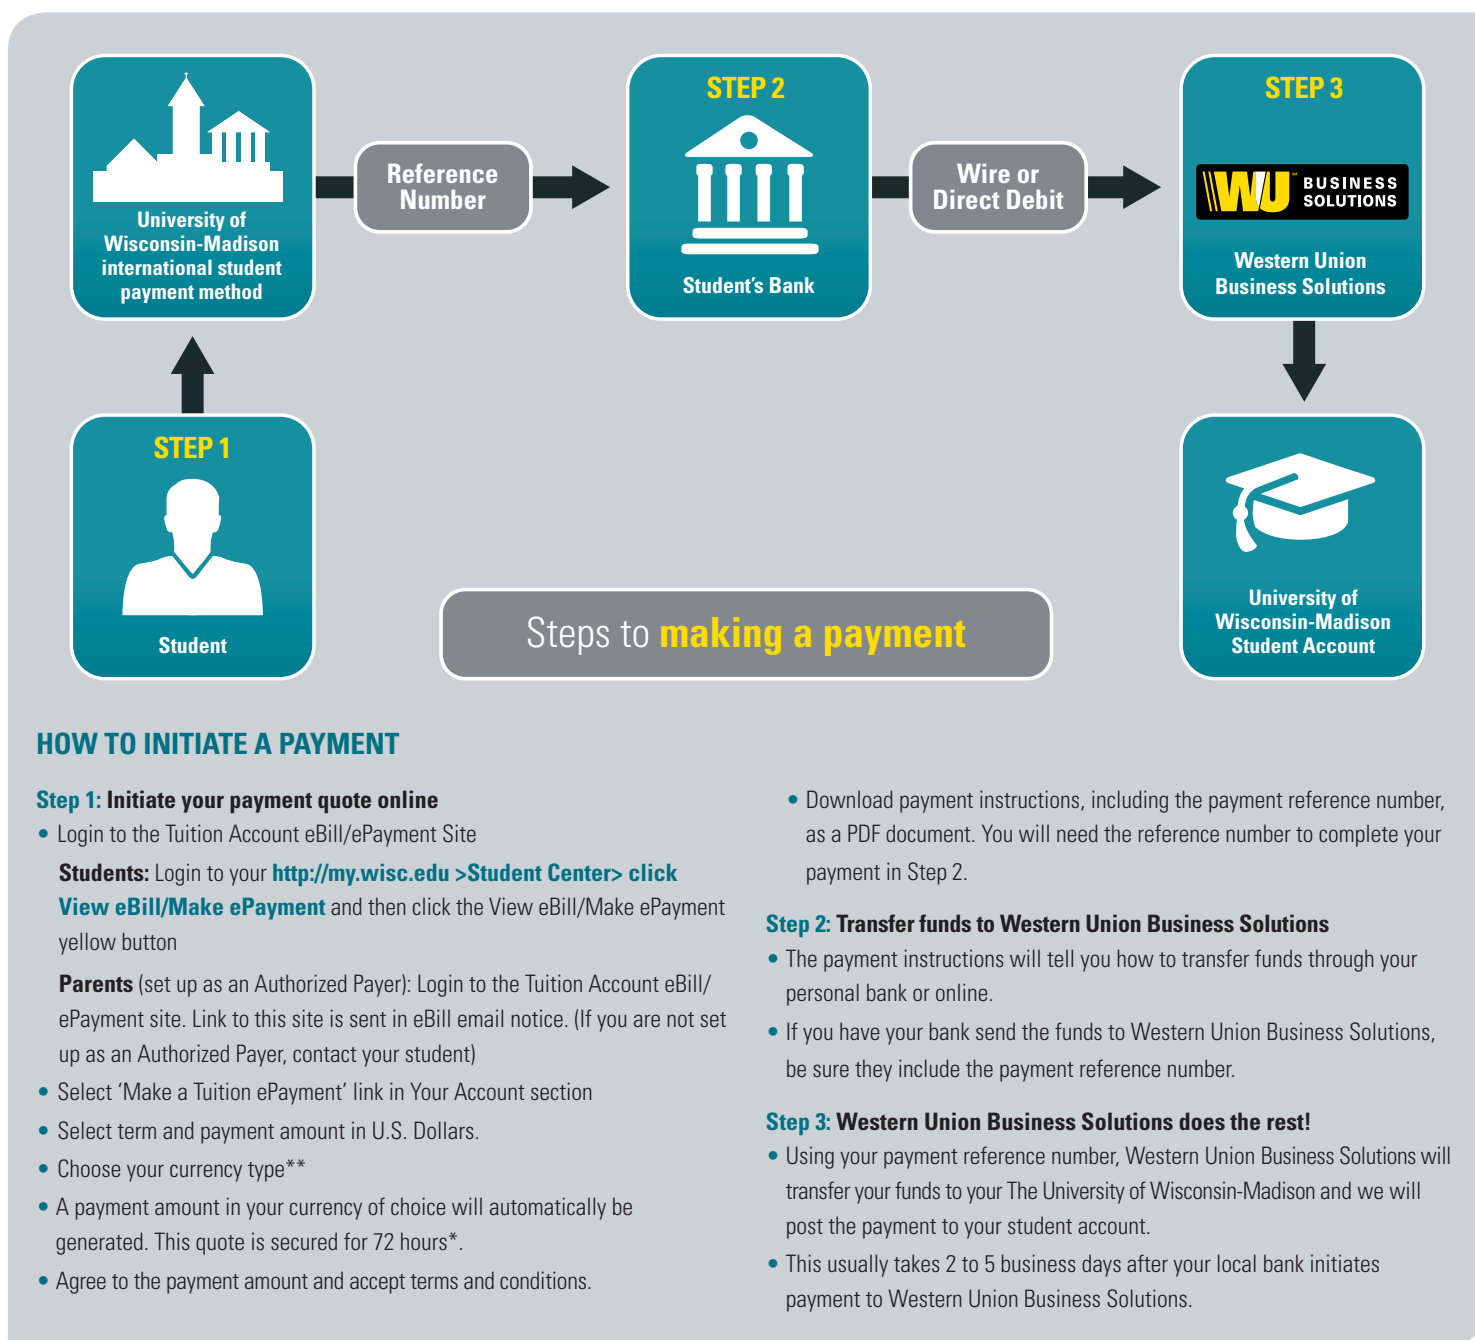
University of Wisconsin-Madison international student payment method

Reference Number

STEP 2

Student's Bank

Wire or Direct Debit

STEP 3

WU BUSINESS SOLUTIONS

Western Union Business Solutions

STEP 1

Student

Steps to making a payment

University of Wisconsin-Madison Student Account

HOW TO INITIATE A PAYMENT

Step 1: Initiate your payment quote online

• Login to the Tuition Account eBill/ePayment Site

Students: Login to your http://my.wisc.edu >Student Center> click View eBill/Make ePayment and then click the View eBill/Make ePayment yellow button

Parents (set up as an Authorized Payer): Login to the Tuition Account eBill/ePayment site. Link to this site is sent in eBill email notice. (If you are not set up as an Authorized Payer, contact your student)

• Select 'Make a Tuition ePayment' link in Your Account section

• Select term and payment amount in U.S. Dollars.

• Choose your currency type**

• A payment amount in your currency of choice will automatically be generated. This quote is secured for 72 hours*.

• Agree to the payment amount and accept terms and conditions.

• Download payment instructions, including the payment reference number, as a PDF document. You will need the reference number to complete your payment in Step 2.

Step 2: Transfer funds to Western Union Business Solutions

• The payment instructions will tell you how to transfer funds through your personal bank or online.

• If you have your bank send the funds to Western Union Business Solutions, be sure they include the payment reference number.

Step 3: Western Union Business Solutions does the rest!

• Using your payment reference number, Western Union Business Solutions will transfer your funds to your The University of Wisconsin-Madison and we will post the payment to your student account.

• This usually takes 2 to 5 business days after your local bank initiates payment to Western Union Business Solutions.